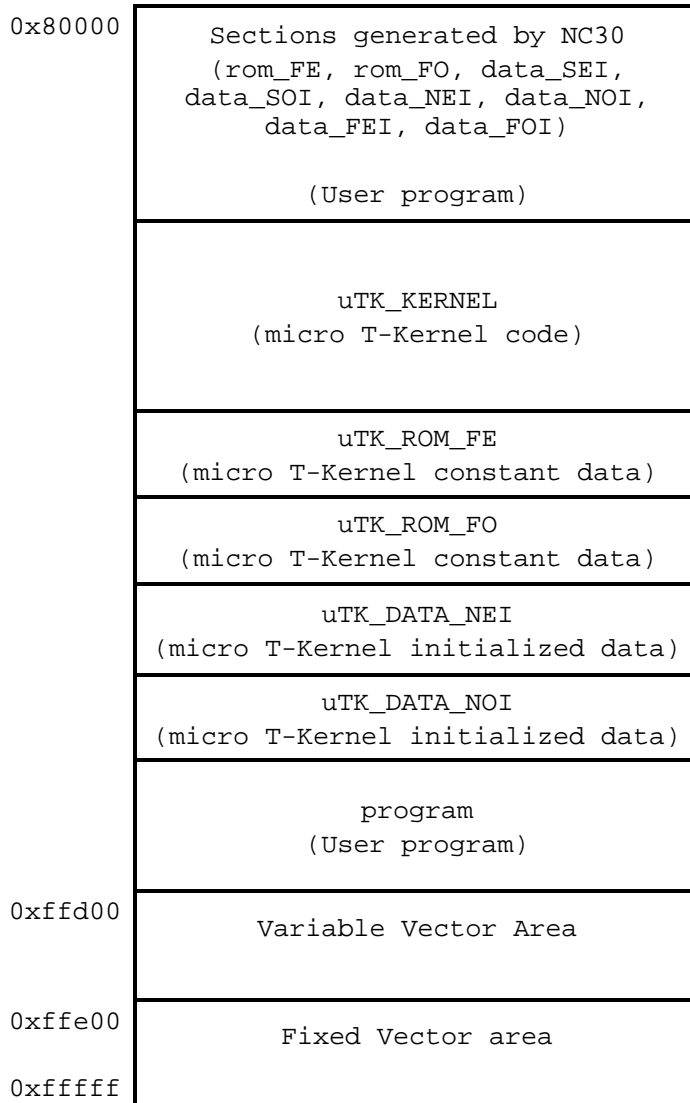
0x80000

Sections generated by NC30 (rom_FE, rom_FO, data_SEI, data_SOI, data_NEI, data_NOI, data_FEI, data_FOI)

(User program)

uTK_KERNEL (micro T-Kernel code)

uTK_ROM_FE (micro T-Kernel constant data)

uTK_ROM_FO (micro T-Kernel constant data)

uTK_DATA_NEI (micro T-Kernel initialized data)

uTK_DATA_NOI (micro T-Kernel initialized data)

program (User program)

0xffd00

Variable Vector Area

0xffe00

Fixed Vector area

0xfffff